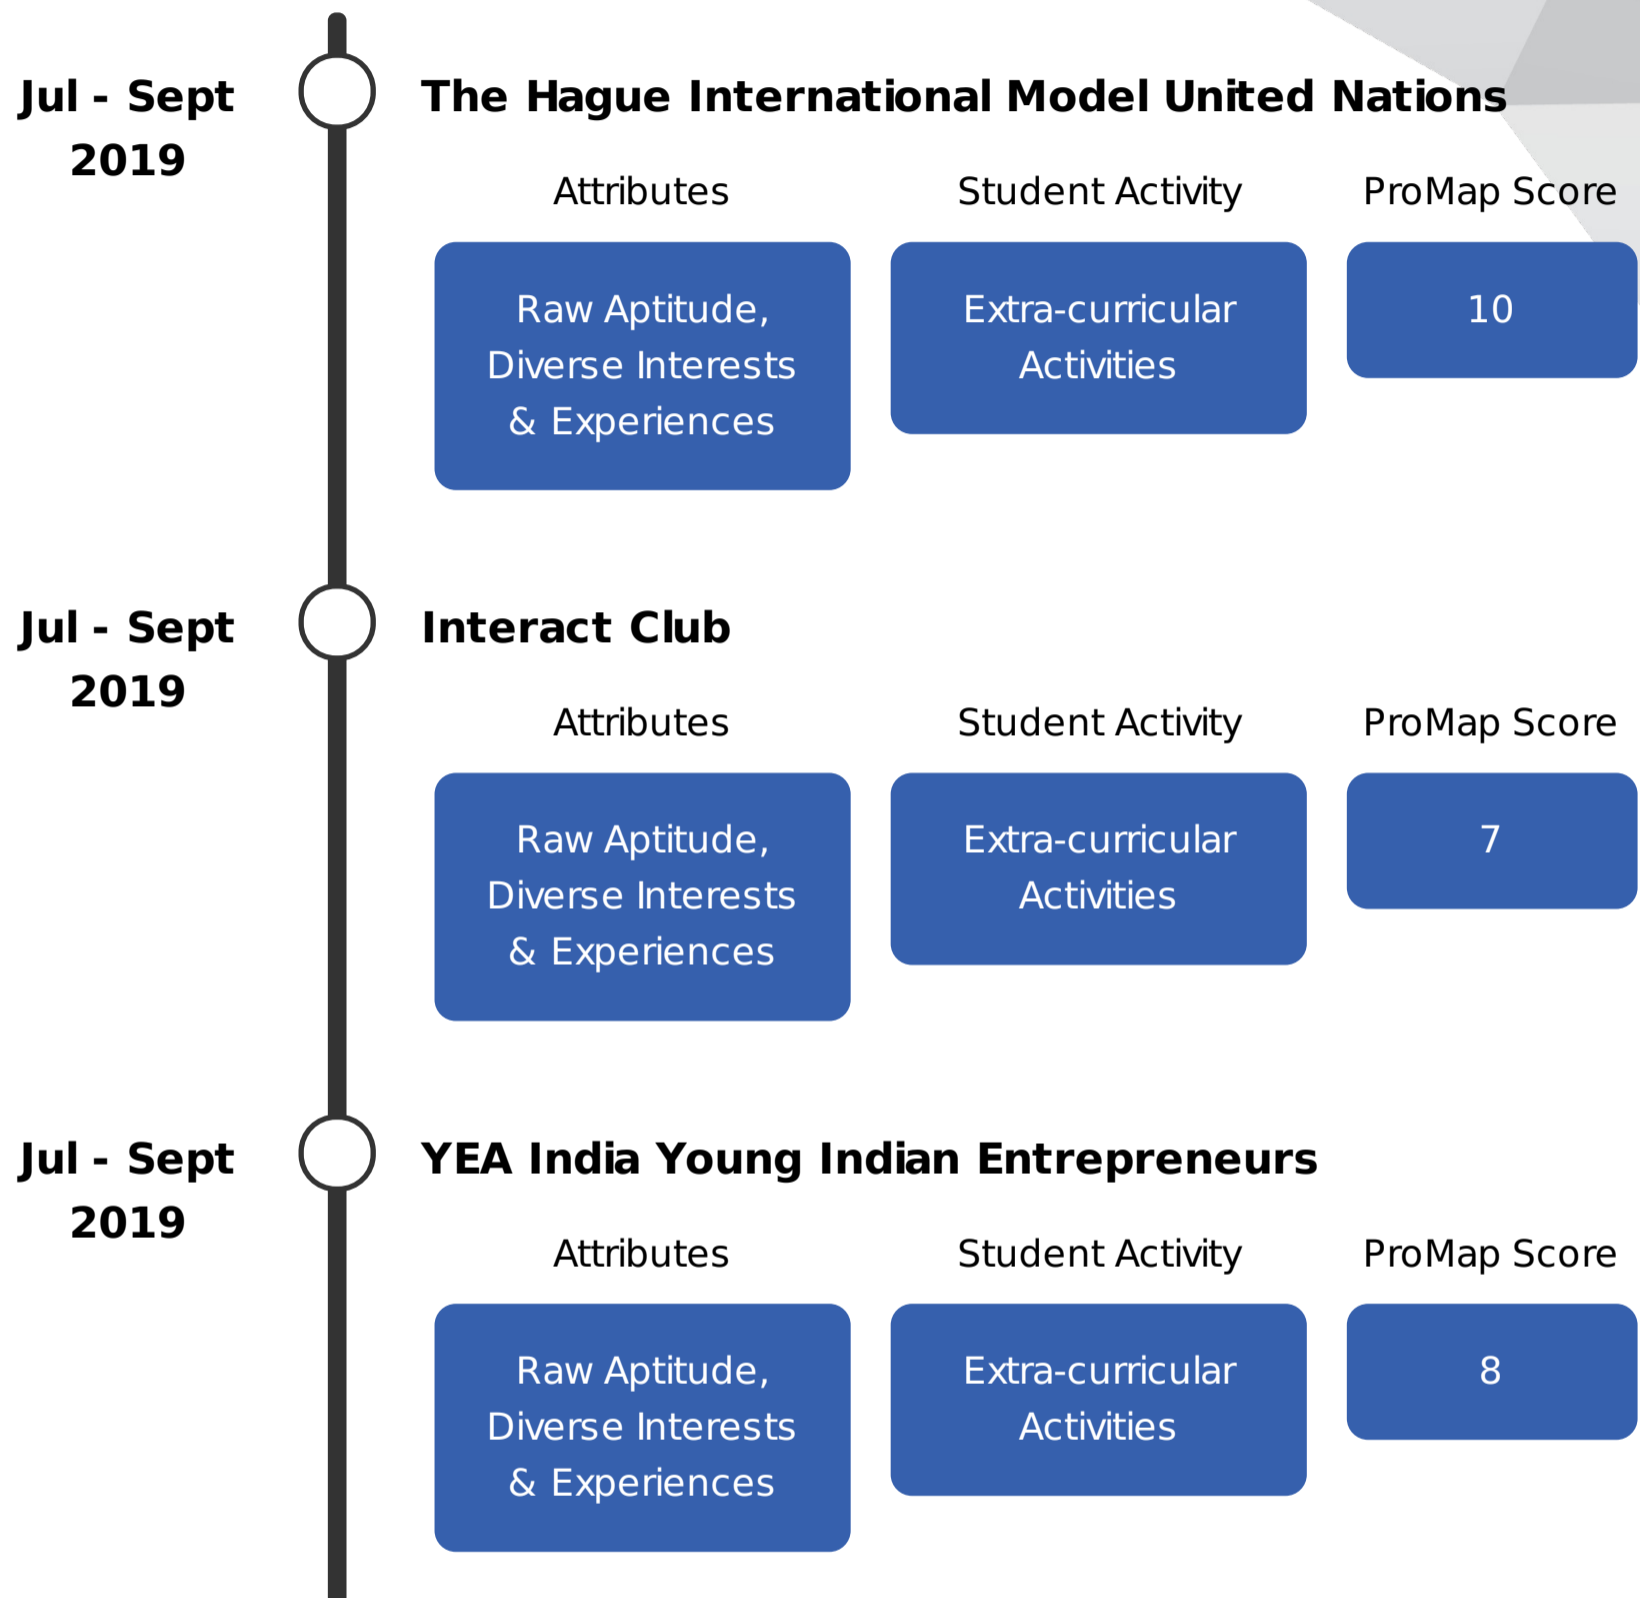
Jul - Sept 2019

The Hague International Model United Nations

| Attributes | Student Activity | ProMap Score |
|---|---|---|
| Raw Aptitude, Diverse Interests & Experiences | Extra-curricular Activities | 10 |

Jul - Sept 2019

Interact Club

| Attributes | Student Activity | ProMap Score |
|---|---|---|
| Raw Aptitude, Diverse Interests & Experiences | Extra-curricular Activities | 7 |

Jul - Sept 2019

YEA India Young Indian Entrepreneurs

| Attributes | Student Activity | ProMap Score |
|---|---|---|
| Raw Aptitude, Diverse Interests & Experiences | Extra-curricular Activities | 8 |